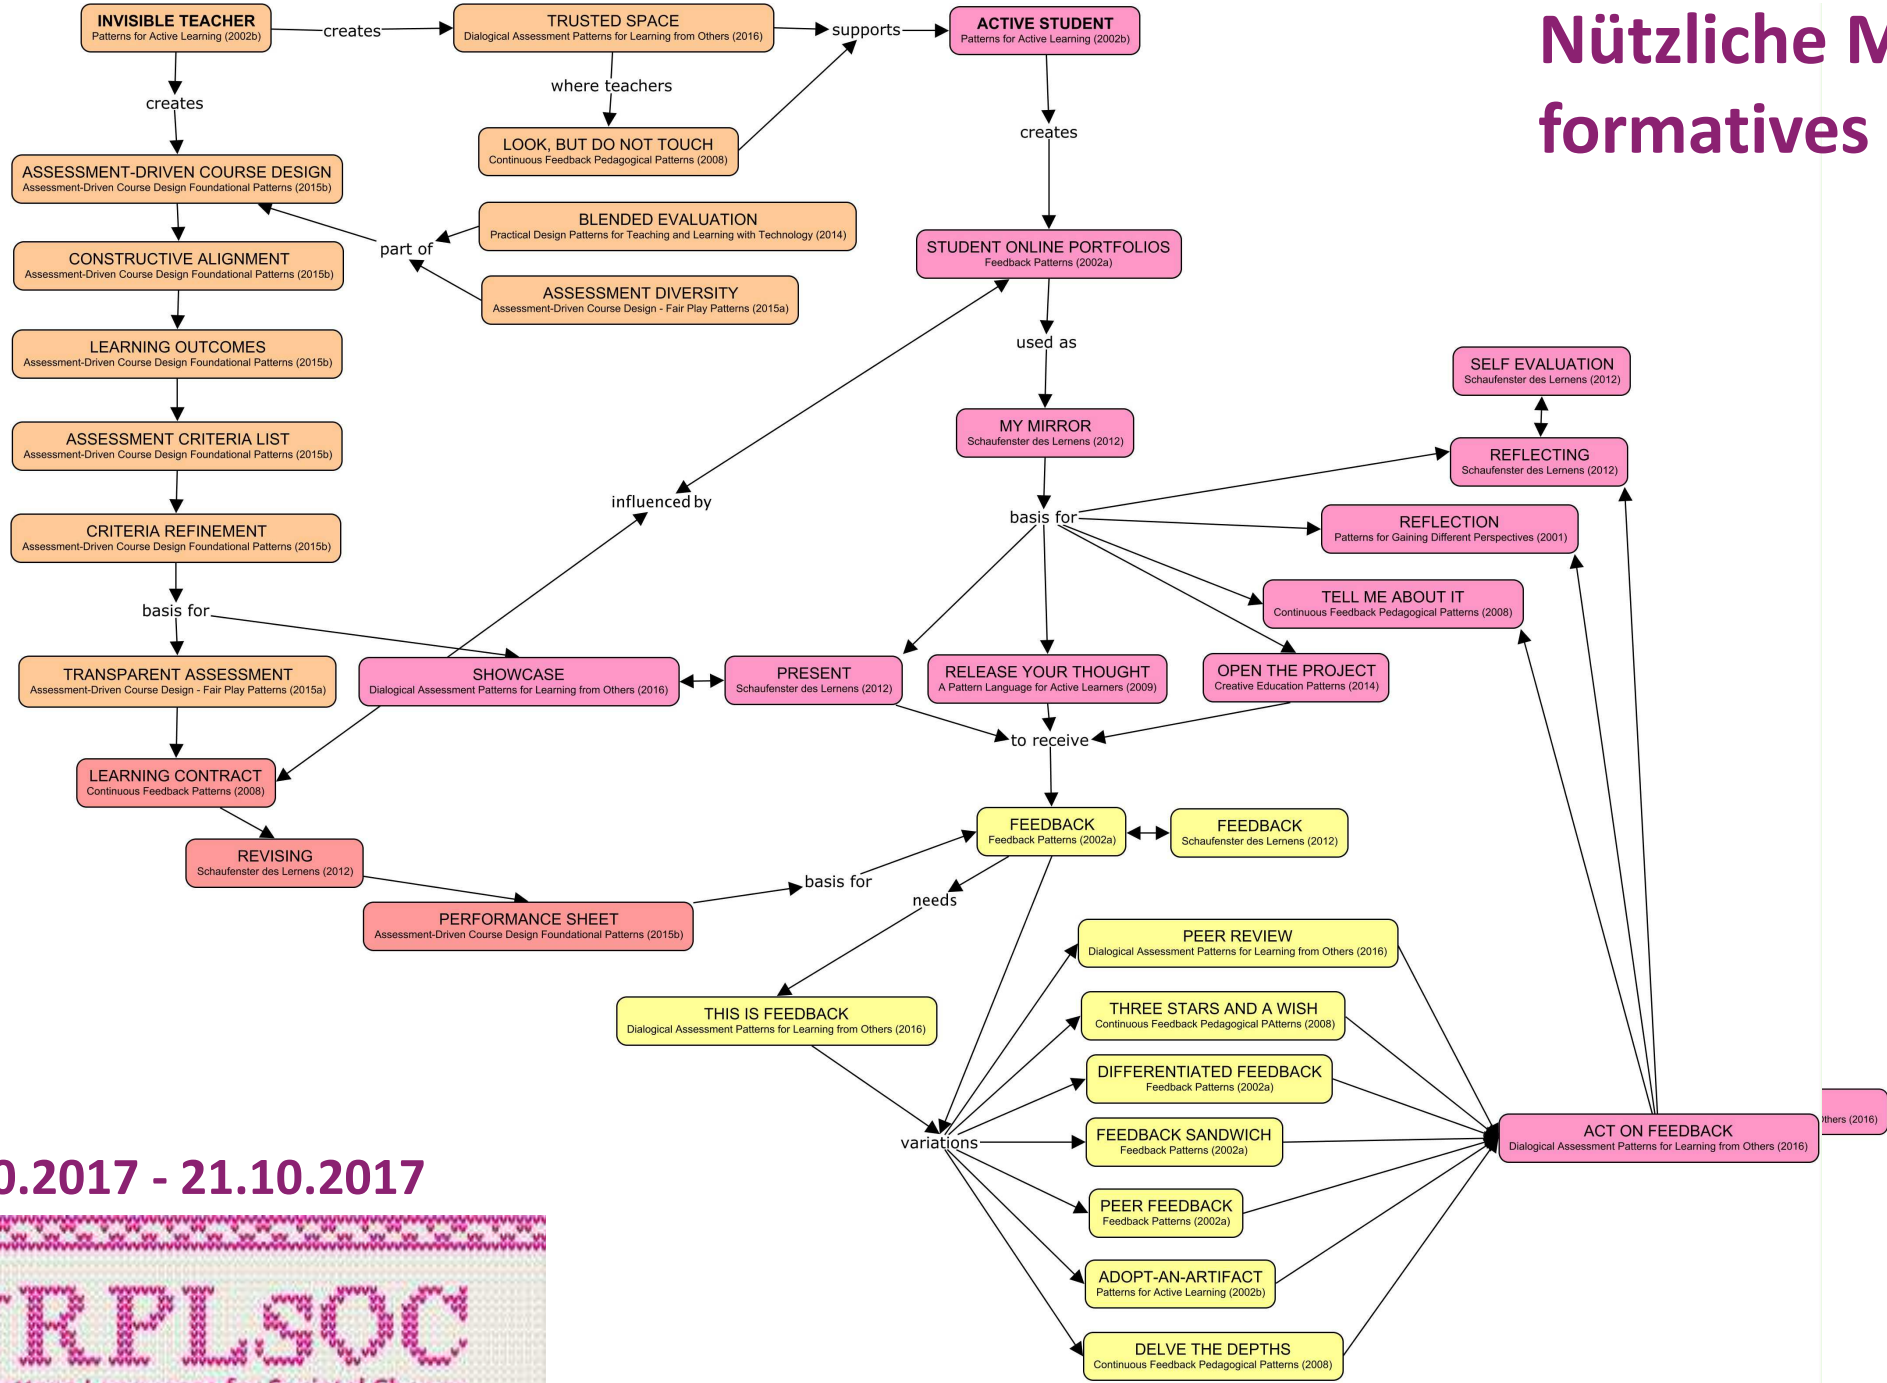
Nützliche M
formatives

INVISIBLE TEACHER
Patterns for Active Learning (2002b)

creates

TRUSTED SPACE
Dialogical Assessment Patterns for Learning from Others (2016)

supports

ACTIVE STUDENT
Patterns for Active Learning (2002b)

creates

where teachers

LOOK, BUT DO NOT TOUCH
Continuous Feedback Pedagogical Patterns (2008)

creates

ASSESSMENT-DRIVEN COURSE DESIGN
Assessment-Driven Course Design Foundational Patterns (2015b)

BLENDED EVALUATION
Practical Design Patterns for Teaching and Learning with Technology (2014)

part of

STUDENT ONLINE PORTFOLIOS
Feedback Patterns (2002a)

CONSTRUCTIVE ALIGNMENT
Assessment-Driven Course Design Foundational Patterns (2015b)

ASSESSMENT DIVERSITY
Assessment-Driven Course Design - Fair Play Patterns (2015a)

LEARNING OUTCOMES
Assessment-Driven Course Design Foundational Patterns (2015b)

used as

SELF EVALUATION
Schaufenster des Lernens (2012)

MY MIRROR
Schaufenster des Lernens (2012)

ASSESSMENT CRITERIA LIST
Assessment-Driven Course Design Foundational Patterns (2015b)

REFLECTING
Schaufenster des Lernens (2012)

influenced by

basis for

CRITERIA REFINEMENT
Assessment-Driven Course Design Foundational Patterns (2015b)

REFLECTION
Patterns for Gaining Different Perspectives (2001)

basis for

TELL ME ABOUT IT
Continuous Feedback Pedagogical Patterns (2008)

TRANSPARENT ASSESSMENT
Assessment-Driven Course Design - Fair Play Patterns (2015a)

SHOWCASE
Dialogical Assessment Patterns for Learning from Others (2016)

PRESENT
Schaufenster des Lernens (2012)

RELEASE YOUR THOUGHT
A Pattern Language for Active Learners (2009)

OPEN THE PROJECT
Creative Education Patterns (2014)

to receive

LEARNING CONTRACT
Continuous Feedback Patterns (2008)

FEEDBACK
Feedback Patterns (2002a)

FEEDBACK
Schaufenster des Lernens (2012)

REVISING
Schaufenster des Lernens (2012)

basis for

needs

PERFORMANCE SHEET
Assessment-Driven Course Design Foundational Patterns (2015b)

PEER REVIEW
Dialogical Assessment Patterns for Learning from Others (2016)

THIS IS FEEDBACK
Dialogical Assessment Patterns for Learning from Others (2016)

THREE STARS AND A WISH
Continuous Feedback Pedagogical PAtterns (2008)

DIFFERENTIATED FEEDBACK
Feedback Patterns (2002a)

thers (2016)

ACT ON FEEDBACK
Dialogical Assessment Patterns for Learning from Others (2016)

variations

FEEDBACK SANDWICH
Feedback Patterns (2002a)

0.2017 - 21.10.2017

PEER FEEDBACK
Feedback Patterns (2002a)

ADOPT-AN-ARTIFACT
Patterns for Active Learning (2002b)

RPLSOC

DELVE THE DEPTHS
Continuous Feedback Pedagogical Patterns (2008)